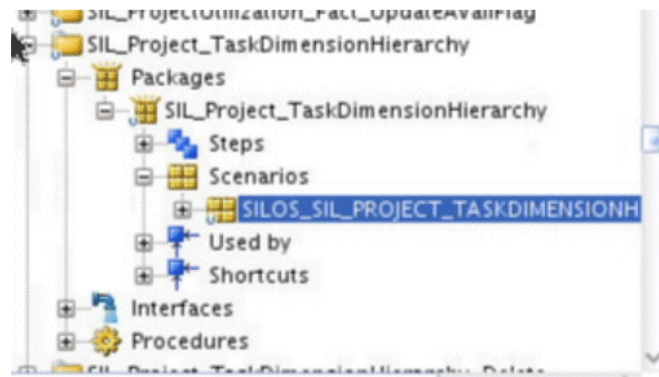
SIL_ProjectUtilization_Fact_UpdateAvailFlag
SIL_Project_TaskDimensionHierarchy
Packages
SIL_Project_TaskDimensionHierarchy
Steps
Scenarios
SILOS_SIL_PROJECT_TASKDIMENSIONH
Used by
Shortcuts
Interfaces
Procedures
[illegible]